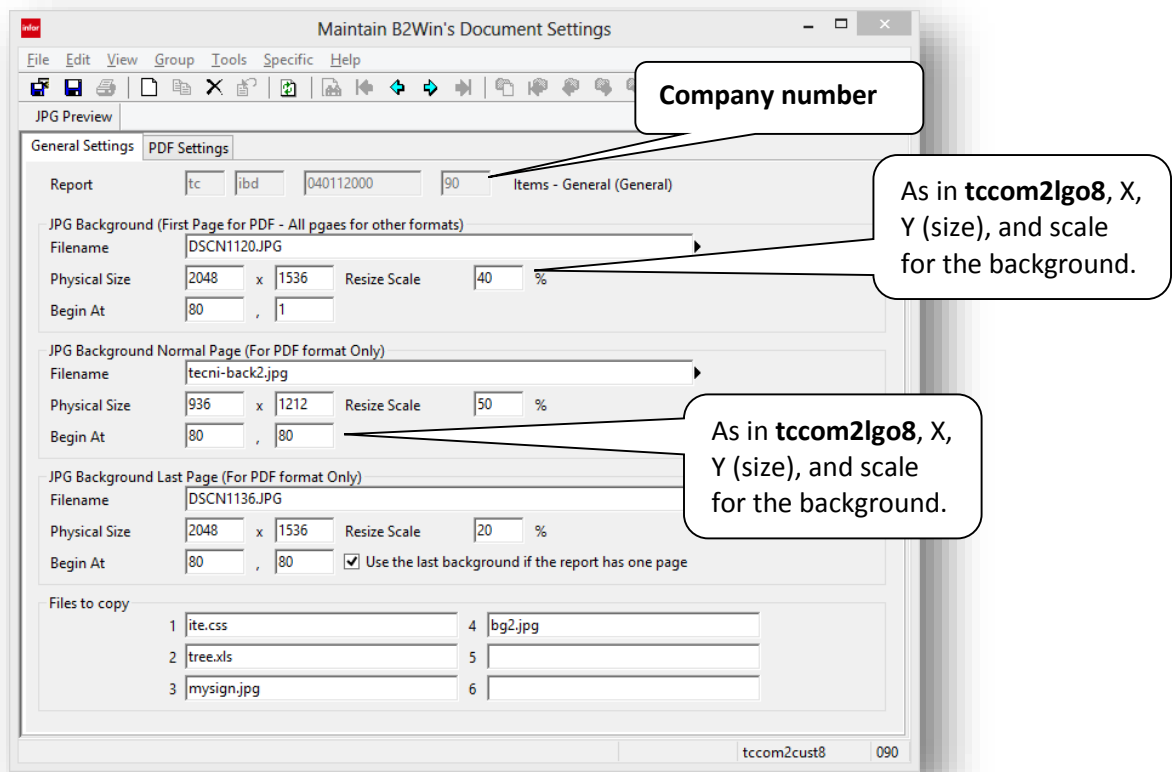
infor Maintain B2Win's Document Settings

File Edit View Group Tools Specific Help

JPG Preview

Company number

General Settings PDF Settings

Report tc ibd 040112000 90 Items - General (General)

As in **tccom2lgo8**, X, Y (size), and scale for the background.

JPG Background (First Page for PDF - All pgaes for other formats)
Filename DSCN1120.JPG
Physical Size 2048 x 1536 Resize Scale 40 %
Begin At 80 , 1

JPG Background Normal Page (For PDF format Only)
Filename tecni-back2.jpg
Physical Size 936 x 1212 Resize Scale 50 %
Begin At 80 , 80

As in **tccom2lgo8**, X, Y (size), and scale for the background.

JPG Background Last Page (For PDF format Only)
Filename DSCN1136.JPG
Physical Size 2048 x 1536 Resize Scale 20 %
Begin At 80 , 80 Use the last background if the report has one page

Files to copy
1 ite.css 4 bg2.jpg
2 tree.xls 5
3 mysign.jpg 6

tccom2cust8 090